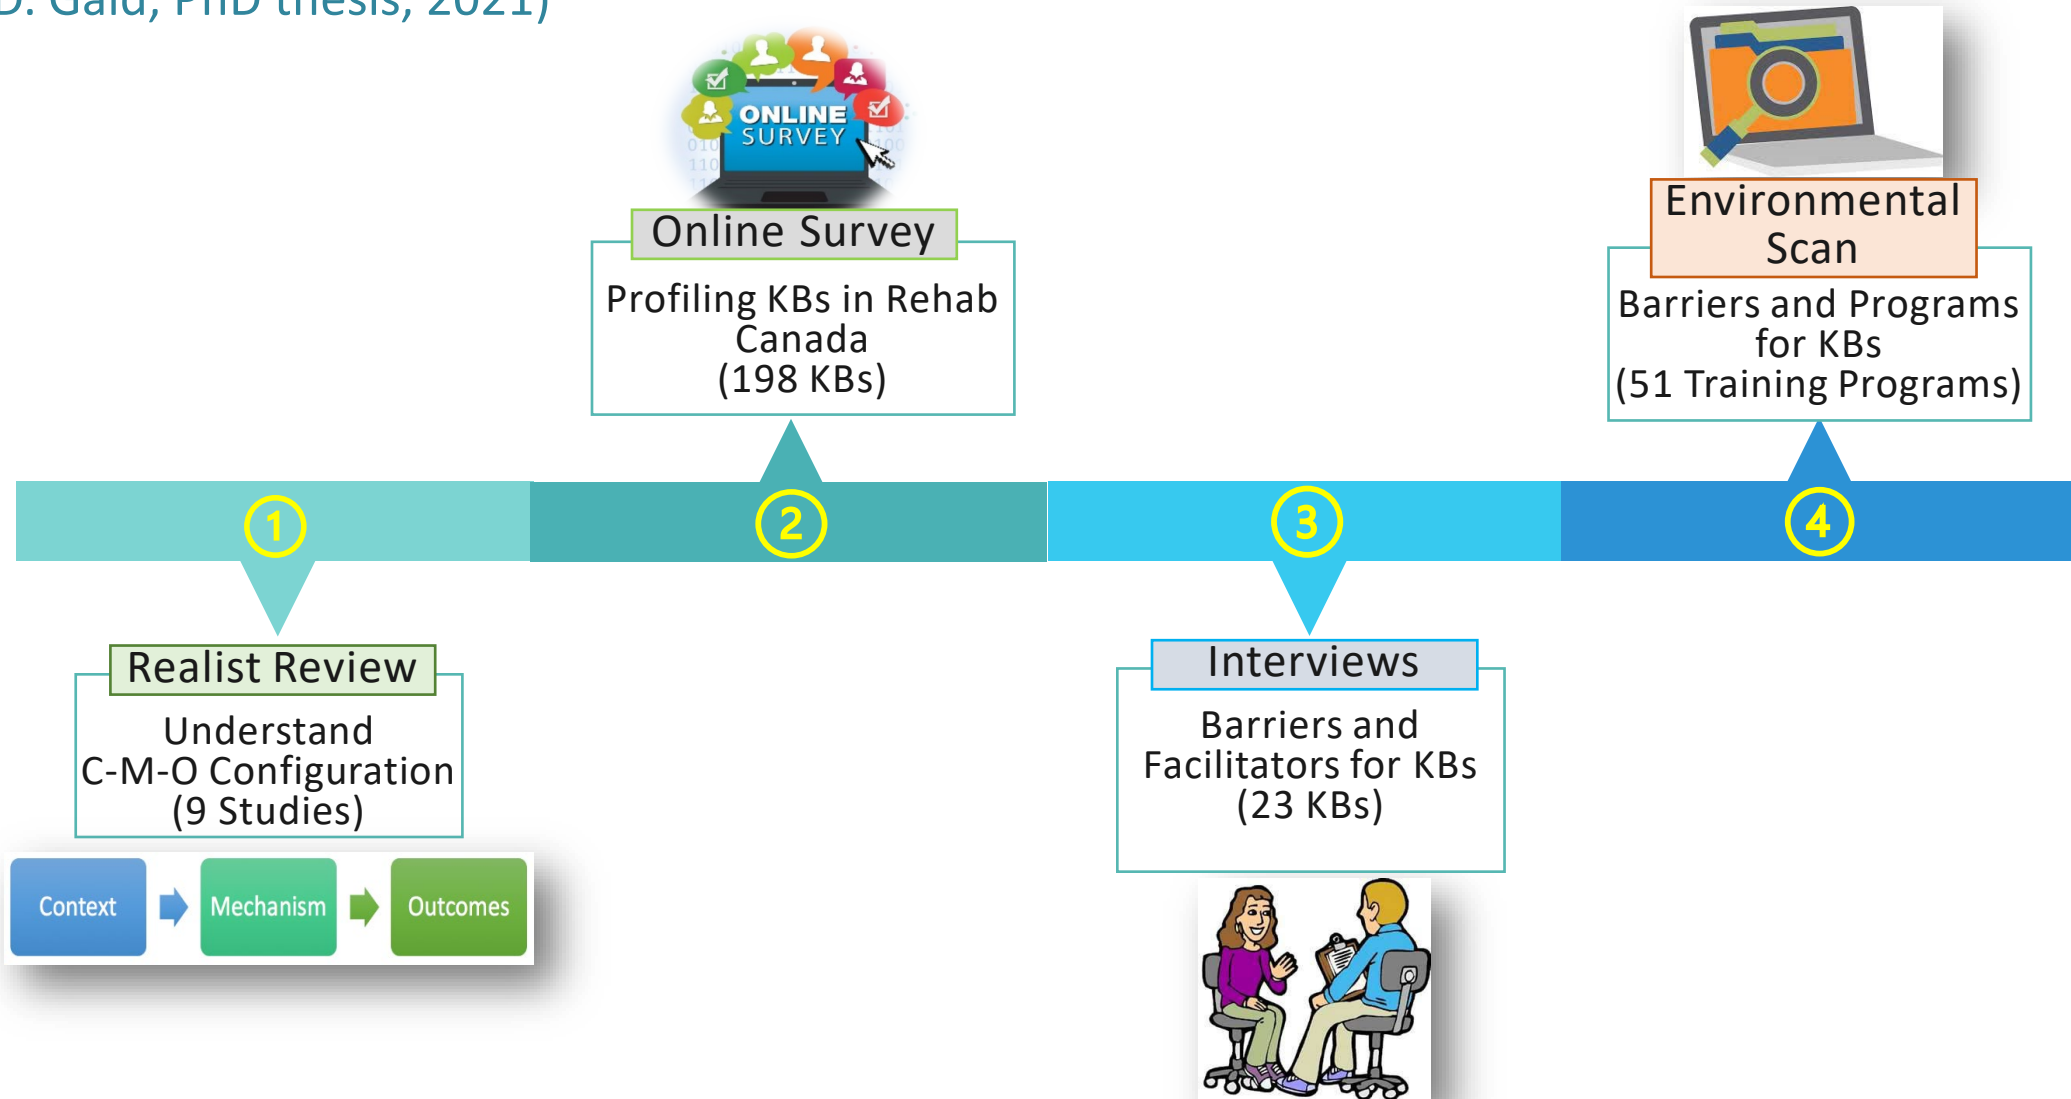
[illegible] Gaid, PhD thesis, 2021)

ONLINE SURVEY

Online Survey

Profiling KBs in Rehab Canada (198 KBs)

Environmental Scan

Barriers and Programs for KBs (51 Training Programs)

1

2

3

4

Realist Review

Understand C-M-O Configuration (9 Studies)

Context

Mechanism

Outcomes

Interviews

Barriers and Facilitators for KBs (23 KBs)